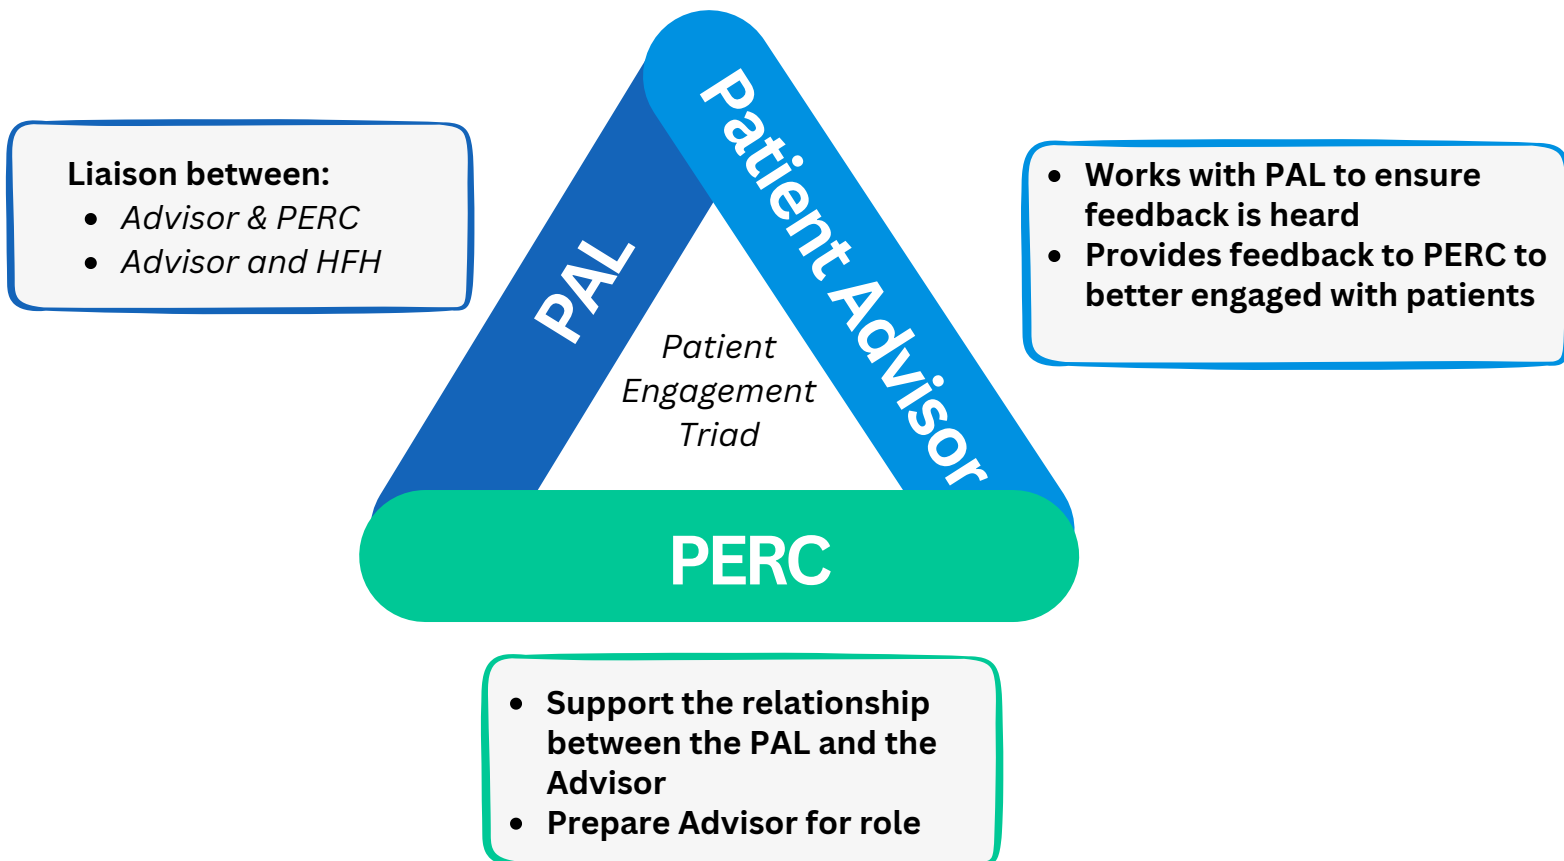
Liaison between:
- *Advisor & PERC*
- *Advisor and HFH*

PAL

Patient Advisor

*Patient Engagement Triad*

- Works with PAL to ensure feedback is heard
- Provides feedback to PERC to better engaged with patients

PERC

- Support the relationship between the PAL and the Advisor
- Prepare Advisor for role